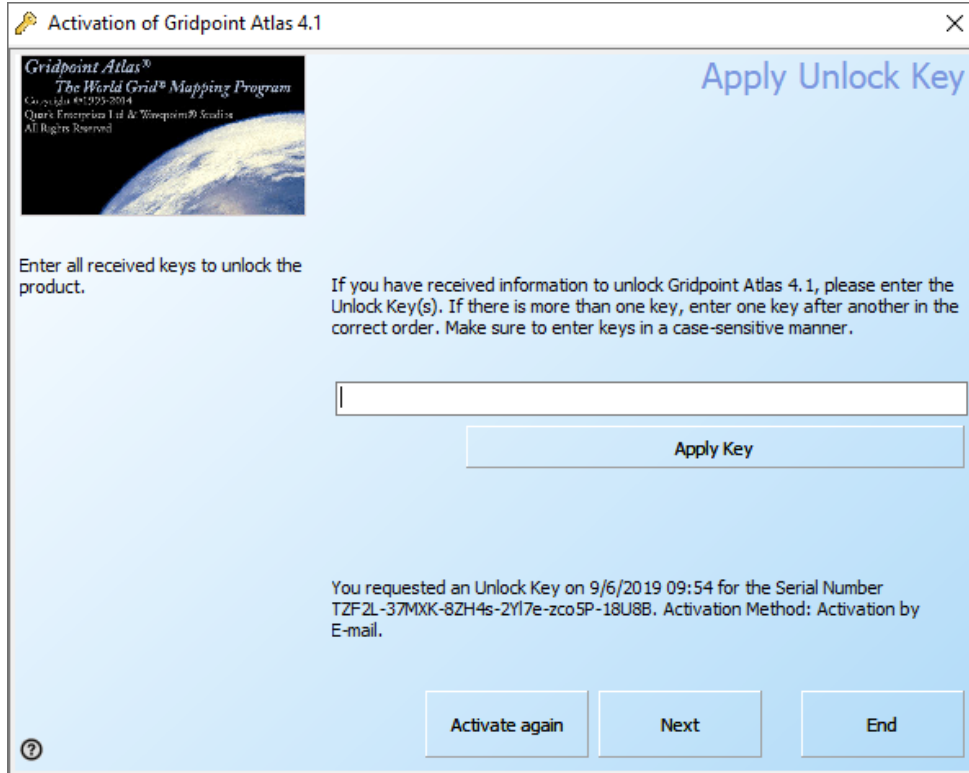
Activation of Gridpoint Atlas 4.1

×

Gridpoint Atlas®
The World Grid® Mapping Program
Copyright ©1995-2014
Quirk Enterprises Ltd & Waypoint® Studios
All Rights Reserved

Apply Unlock Key

Enter all received keys to unlock the product.

If you have received information to unlock Gridpoint Atlas 4.1, please enter the Unlock Key(s). If there is more than one key, enter one key after another in the correct order. Make sure to enter keys in a case-sensitive manner.

Apply Key

You requested an Unlock Key on 9/6/2019 09:54 for the Serial Number TZF2L-37MXK-8ZH4s-2Yl7e-zco5P-18U8B. Activation Method: Activation by E-mail.

Activate again

Next

End

?